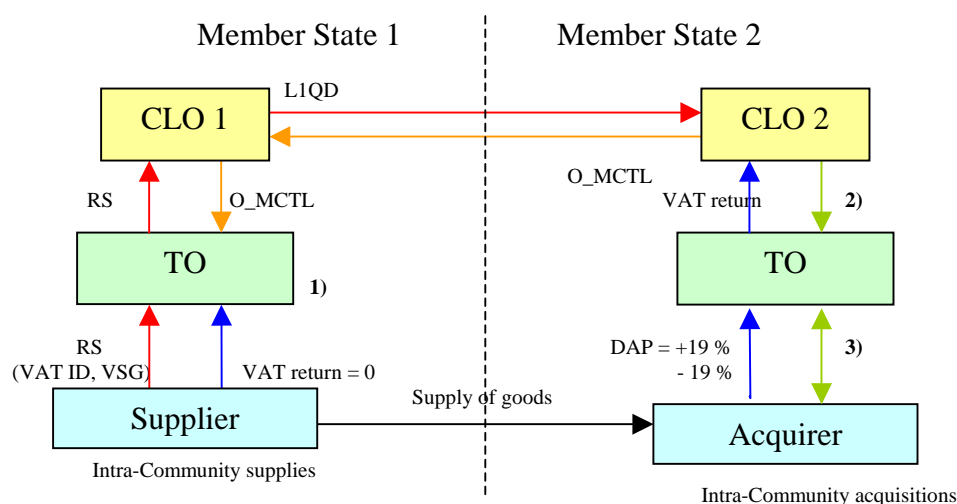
Member State 1

Member State 2

L1QD

CLO 1

CLO 2

O_MCTL

RS

O_MCTL

VAT return

2)

TO

TO

1)

RS
(VAT ID, VSG)

VAT return = 0

DAP = +19 %
- 19 %

3)

Supply of goods

Supplier

Acquirer

Intra-Community supplies

Intra-Community acquisitions